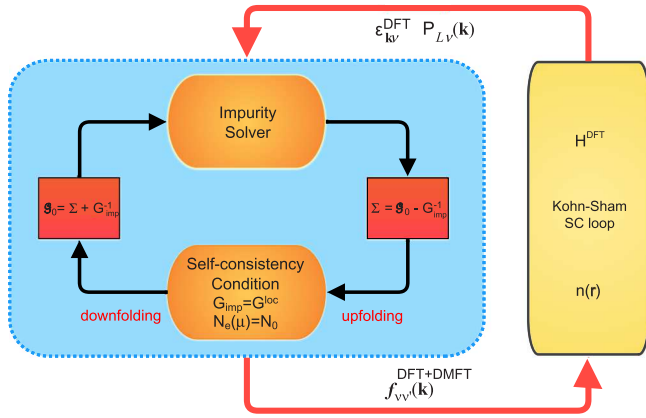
$\varepsilon^{DFT}_{\mathbf{k}\nu}$ $P_{L\nu}(\mathbf{k})$

Impurity Solver

$\mathcal{G}_0 = \Sigma + G^{-1}_{imp}$

$\Sigma = \mathcal{G}_0 - G^{-1}_{imp}$

Self-consistency Condition
$G_{imp}=G^{loc}$
$N_e(\mu)=N_0$

downfolding

upfolding

$H^{DFT}$

Kohn-Sham SC loop

$n(\mathbf{r})$

$f^{DFT+DMFT}_{\nu\nu'}(\mathbf{k})$